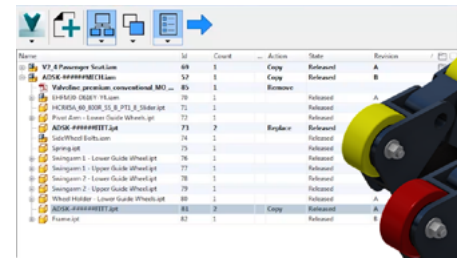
| Name | Id | Count | ... | Action | State | Revision |
|---|---|---|---|---|---|---|
| V7_4 Passenger Seat.iam | 69 | 1 | | Copy | Released | A |
| ADSK-#####MECH.iam | 57 | 1 | | Copy | Released | B |
| Valveline_premium_conventional_MO... | 85 | 1 | | Remove | | |
| EHRS08-DR08Y-99.iam | 70 | 1 | | | Released | A |
| HCR45A_60_800R_S1_B_PT1_8_Slider.ipt | 71 | 1 | | | Released | |
| Pivot Arm - Lower Guide Wheels.ipt | 72 | 1 | | | Released | |
| ADSK-#####TEET.ipt | 73 | 2 | | Replace | Released | |
| SideWheel Bolts.iam | 74 | 1 | | | Released | |
| Spring.ipt | 75 | 1 | | | Released | |
| Swingarm 1 - Lower Guide Wheel.ipt | 76 | 1 | | | Released | |
| Swingarm 1 - Upper Guide Wheel.ipt | 77 | 1 | | | Released | |
| Swingarm 2 - Lower Guide Wheel.ipt | 78 | 1 | | | Released | |
| Swingarm 2 - Upper Guide Wheel.ipt | 79 | 1 | | | Released | |
| Wheel Holder - Lower Guide Wheels.ipt | 80 | 1 | | | Released | A |
| ADSK-#####TEET.ipt | 81 | 2 | | Copy | Released | A |
| Frame.ipt | 82 | 1 | | | Released | A |